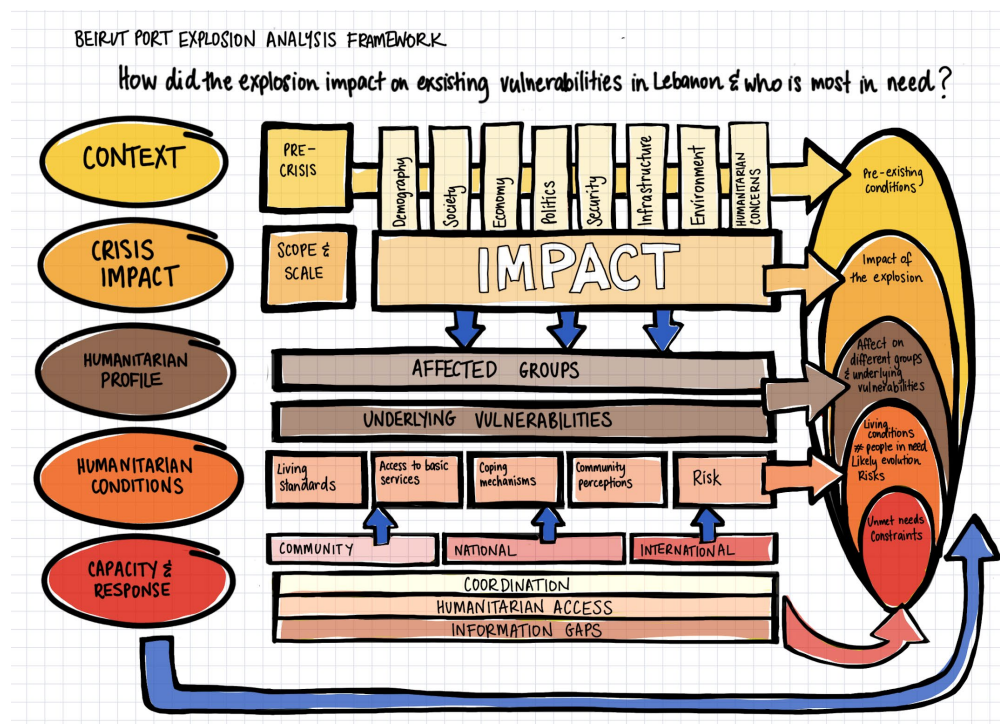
BEIRUT PORT EXPLOSION ANALYSIS FRAMEWORK

How did the explosion impact on exsisting vulnerabilities in Lebanon & who is most in need?

CONTEXT

PRE-CRISIS

Demography

Society

Economy

Politics

Security

Infrastructure

Environment

HUMANITARIAN CONCERNS

Pre-existing conditions

CRISIS IMPACT

SCOPE & SCALE

IMPACT

Impact of the explosion

HUMANITARIAN PROFILE

AFFECTED GROUPS

UNDERLYING VULNERABILITIES

Affect on different groups & underlying vulnerabilities

HUMANITARIAN CONDITIONS

Living standards

Access to basic services

Coping mechanisms

Community perceptions

Risk

Living conditions # people in need Likely evolution Risks

CAPACITY & RESPONSE

COMMUNITY

NATIONAL

INTERNATIONAL

Unmet needs Constraints

COORDINATION

HUMANITARIAN ACCESS

INFORMATION GAPS